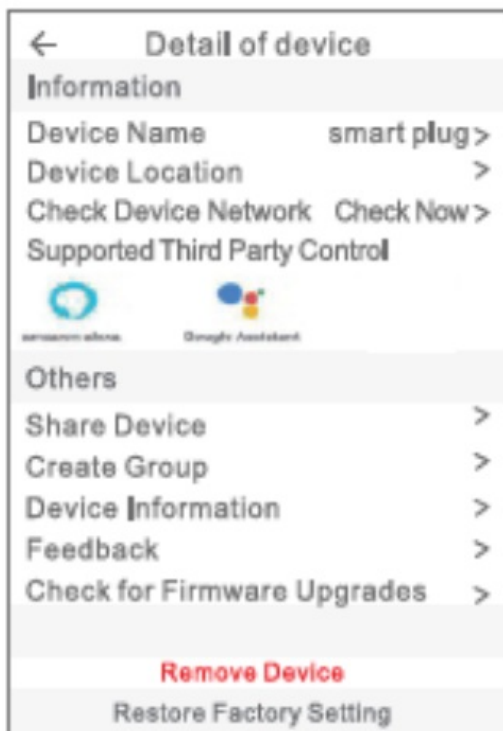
← Detail of device

Information

Device Name smart plug >

Device Location >

Check Device Network Check Now >

Supported Third Party Control

amazon alexa Google Assistant

Others

Share Device >

Create Group >

Device Information >

Feedback >

Check for Firmware Upgrades >

Remove Device

Restore Factory Setting